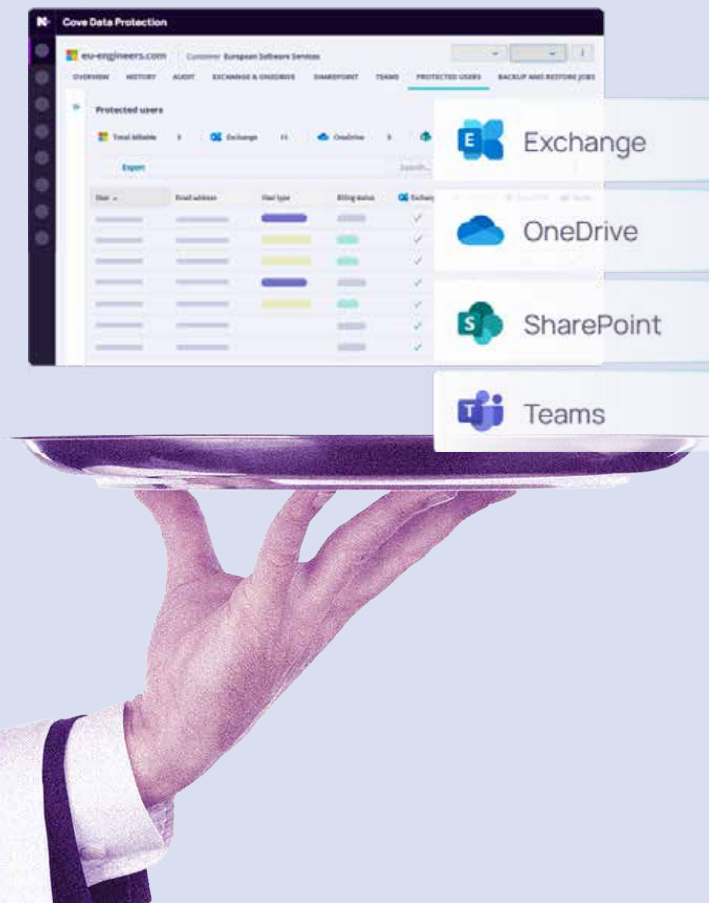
Cove Data Protection

eu-engineers.com Customer European Software Services

OVERVIEW HISTORY AUDIT EXCHANGE & ONEDRIVE SHAREPOINT TEAMS PROTECTED USERS BACKUP AND RESTORE JOBS

Protected users

Total billable 8 Exchange 11 OneDrive 8

Export

Search...

| User | Email address | User type | Billing status | Exchang |
|---|---|---|---|---|
| | | | | ✓ |
| | | | | ✓ |
| | | | | ✓ |
| | | | | ✓ |
| | | | | ✓ |
| | | | | ✓ |
| | | | | ✓ |
| | | | | ✓ |

Exchange

OneDrive

SharePoint

Teams